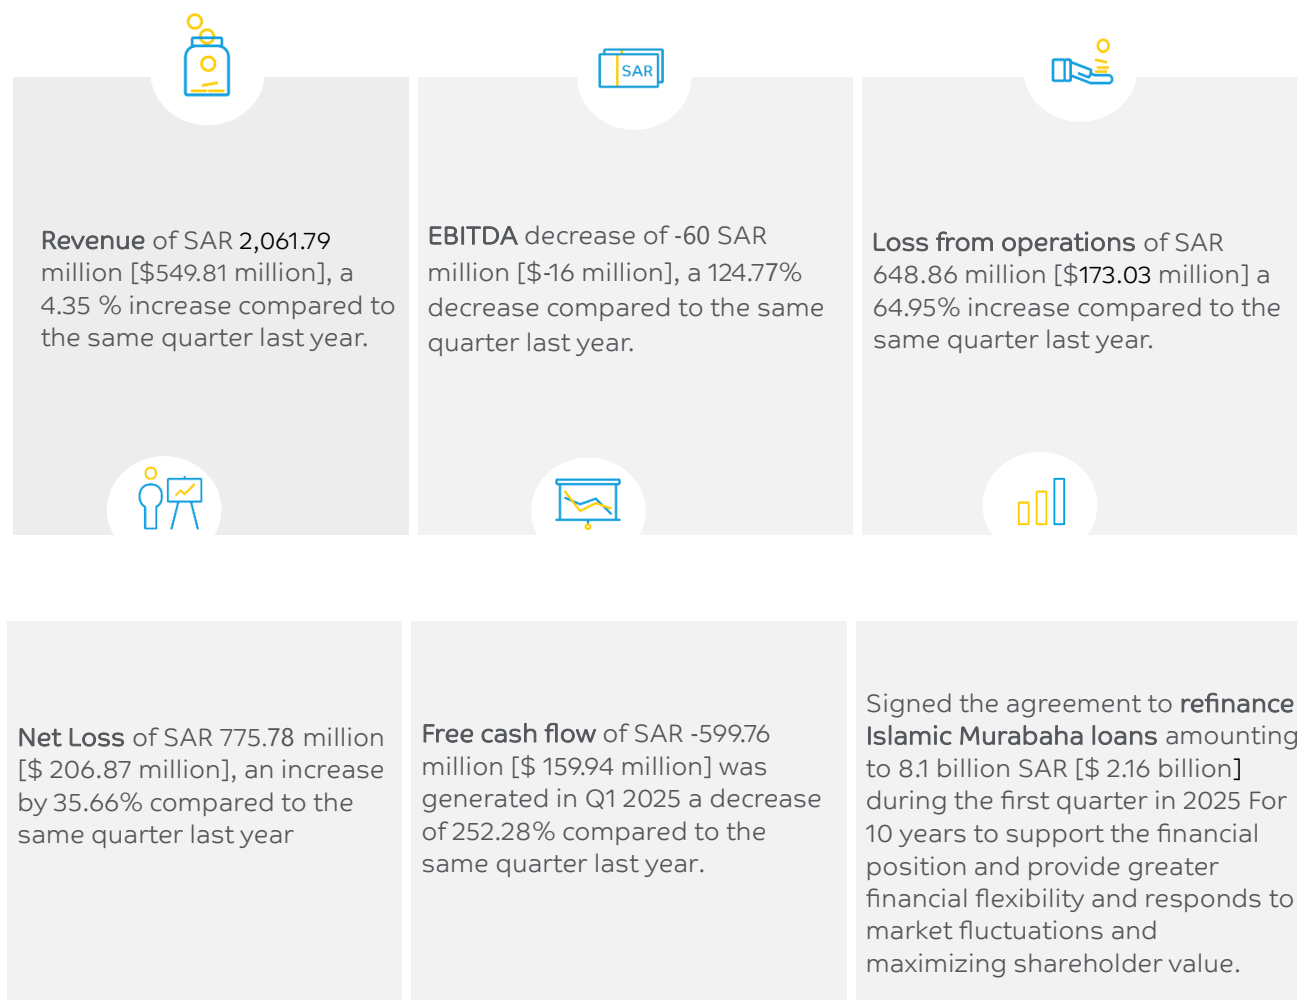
SAR

Revenue of SAR 2,061.79 million [$549.81 million], a 4.35 % increase compared to the same quarter last year.

EBITDA decrease of -60 SAR million [$-16 million], a 124.77% decrease compared to the same quarter last year.

Loss from operations of SAR 648.86 million [$173.03 million] a 64.95% increase compared to the same quarter last year.

Net Loss of SAR 775.78 million [$ 206.87 million], an increase by 35.66% compared to the same quarter last year

Free cash flow of SAR -599.76 million [$ 159.94 million] was generated in Q1 2025 a decrease of 252.28% compared to the same quarter last year.

Signed the agreement to refinance Islamic Murabaha loans amounting to 8.1 billion SAR [$ 2.16 billion] during the first quarter in 2025 For 10 years to support the financial position and provide greater financial flexibility and responds to market fluctuations and maximizing shareholder value.